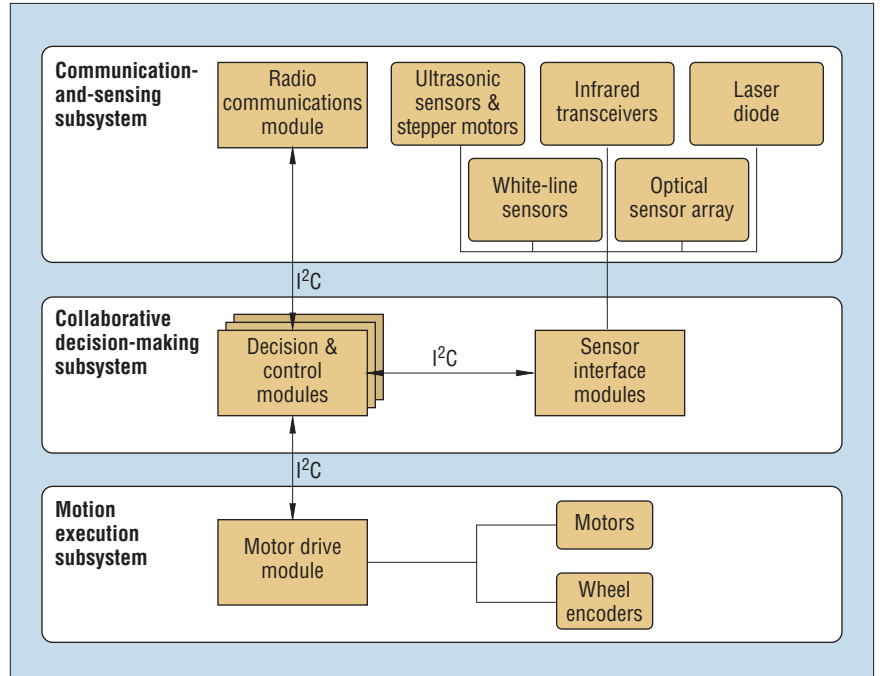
Communication-and-sensing subsystem

Radio communications module

Ultrasonic sensors & stepper motors

Infrared transceivers

Laser diode

White-line sensors

Optical sensor array

$I^2C$

Collaborative decision-making subsystem

Decision & control modules

$I^2C$

Sensor interface modules

$I^2C$

Motion execution subsystem

Motor drive module

Motors

Wheel encoders